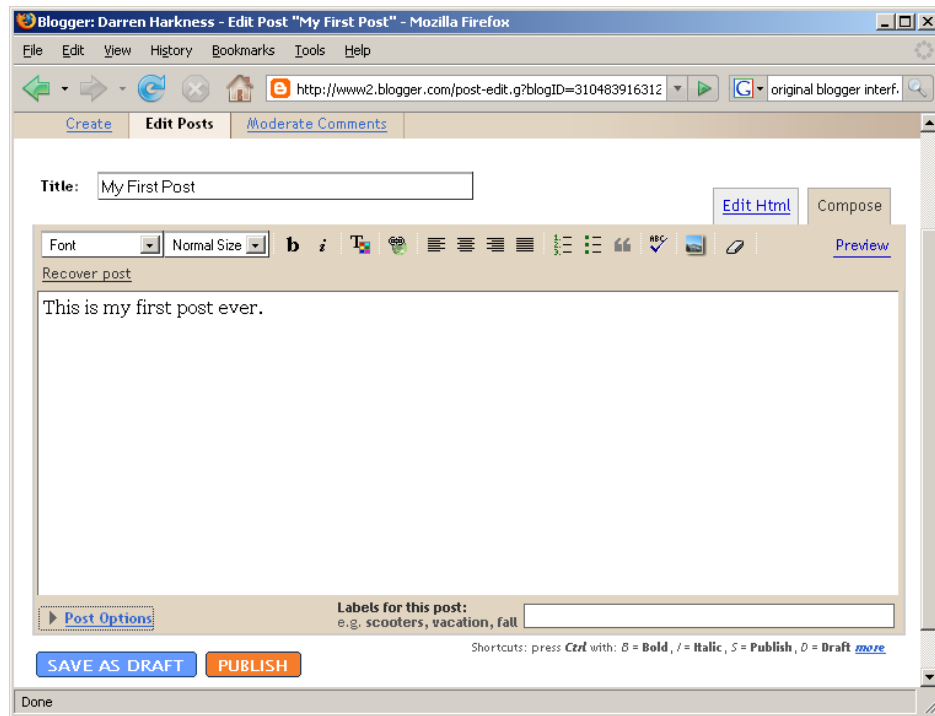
Blogger: Darren Harkness - Edit Post "My First Post" - Mozilla Firefox

File Edit View History Bookmarks Tools Help

http://www2.blogger.com/post-edit.g?blogID=310483916312

original blogger interf.

Create Edit Posts Moderate Comments

Title: My First Post

Edit Html Compose

Font Normal Size b i

Preview

Recover post

This is my first post ever.

Post Options

Labels for this post:
e.g. scooters, vacation, fall

Shortcuts: press Ctrl with: B = Bold, I = Italic, S = Publish, D = Draft more

SAVE AS DRAFT PUBLISH

Done